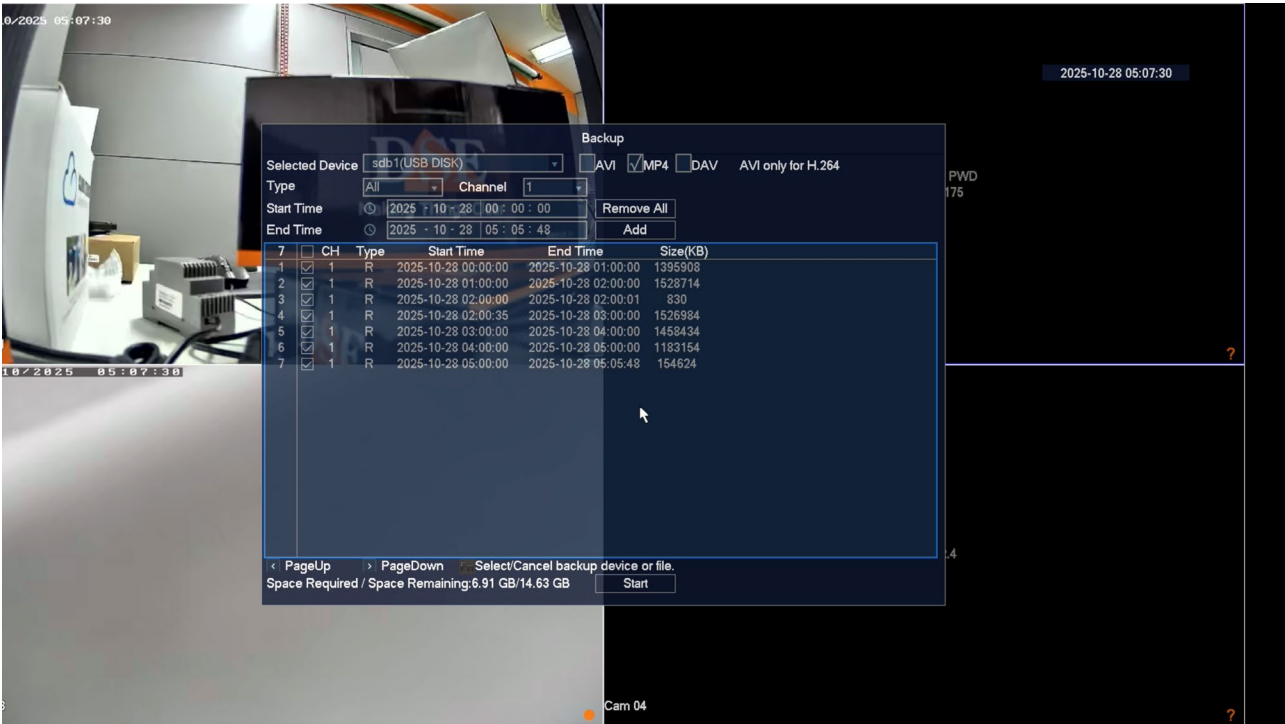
0/2025 05:07:30

2025-10-28 05:07:30

Backup

Selected Device sdb1(USB DISK) AVI ✓MP4 DAV AVI only for H.264

Type All Channel 1

Start Time 2025 - 10 - 28 00 : 00 : 00 Remove All

End Time 2025 - 10 - 28 05 : 05 : 48 Add

PWD
175

| 7 | | CH | Type | Start Time | End Time | Size(KB) |
|---|---|---|---|---|---|---|
| 1 | ☑ | 1 | R | 2025-10-28 00:00:00 | 2025-10-28 01:00:00 | 1395908 |
| 2 | ☑ | 1 | R | 2025-10-28 01:00:00 | 2025-10-28 02:00:00 | 1528714 |
| 3 | ☑ | 1 | R | 2025-10-28 02:00:00 | 2025-10-28 02:00:01 | 830 |
| 4 | ☑ | 1 | R | 2025-10-28 02:00:35 | 2025-10-28 03:00:00 | 1526984 |
| 5 | ☑ | 1 | R | 2025-10-28 03:00:00 | 2025-10-28 04:00:00 | 1458434 |
| 6 | ☑ | 1 | R | 2025-10-28 04:00:00 | 2025-10-28 05:00:00 | 1183154 |
| 7 | ☑ | 1 | R | 2025-10-28 05:00:00 | 2025-10-28 05:05:48 | 154624 |

10/2025 05:07:30

?

‹ PageUp › PageDown Select/Cancel backup device or file.

Space Required / Space Remaining:6.91 GB/14.63 GB Start

.4

Cam 04

?